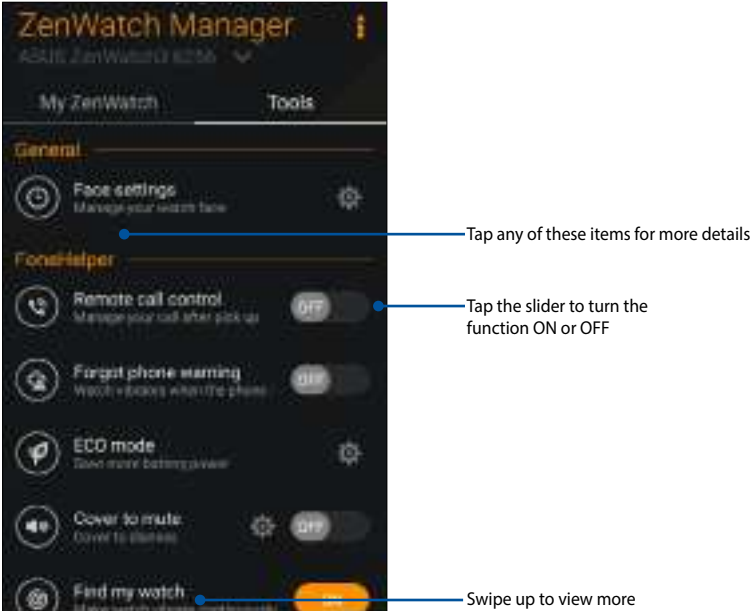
ZenWatch Manager

ASUS ZenWatch3 6256

My ZenWatch

Tools

General

Face settings

Manage your watch face

Tap any of these items for more details

FoneHelper

Remote call control

Manage your call after pick up

OFF

Tap the slider to turn the function ON or OFF

Forgot phone warning

Watch vibrates when the phone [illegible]

OFF

ECO mode

Save more battery power

Cover to mute

Cover to dismiss

OFF

Find my watch

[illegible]

ON

Swipe up to view more